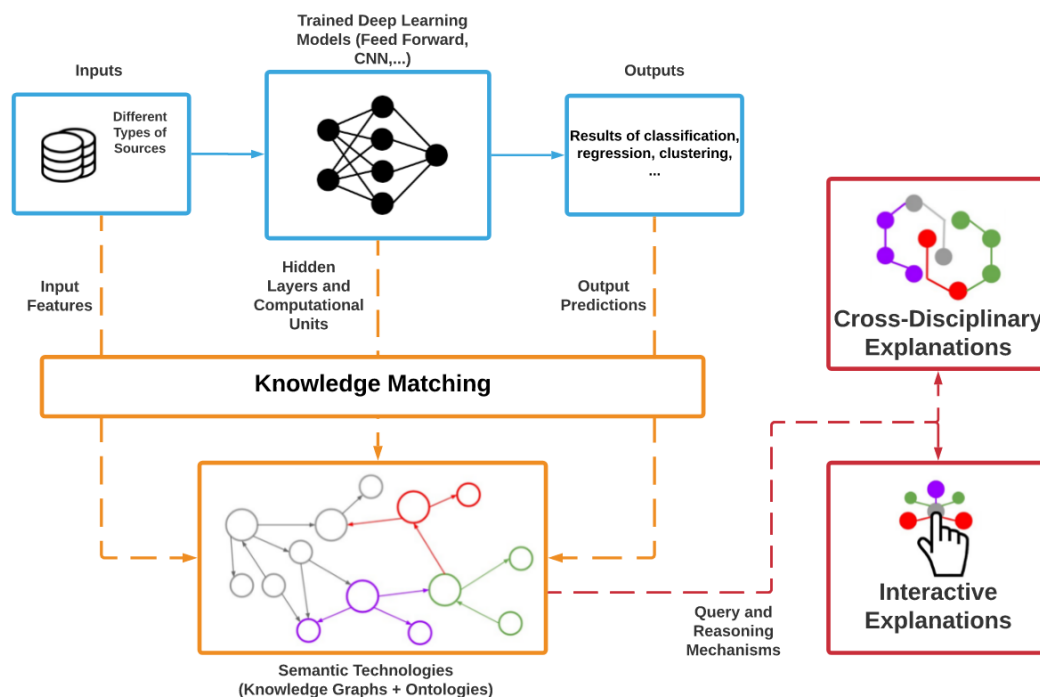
Trained Deep Learning Models (Feed Forward, CNN,...)

Inputs

Different Types of Sources

Outputs

Results of classification, regression, clustering, ...

Input Features

Hidden Layers and Computational Units

Output Predictions

Cross-Disciplinary Explanations

Knowledge Matching

Interactive Explanations

Query and Reasoning Mechanisms

Semantic Technologies (Knowledge Graphs + Ontologies)